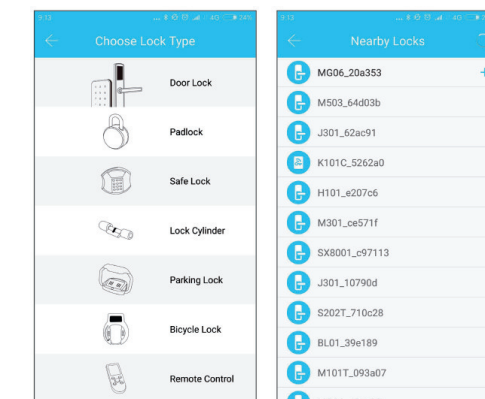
9:13 4G 24%

Choose Lock Type

Door Lock

Padlock

Safe Lock

Lock Cylinder

Parking Lock

Bicycle Lock

Remote Control

9:13 4G

Nearby Locks

MG06_20a353 +

M503_64d03b

J301_62ac91

K101C_5262a0

H101_e207c6

M301_ce571f

SX8001_c97113

J301_10790d

S202T_710c28

BL01_39e189

M101T_093a07